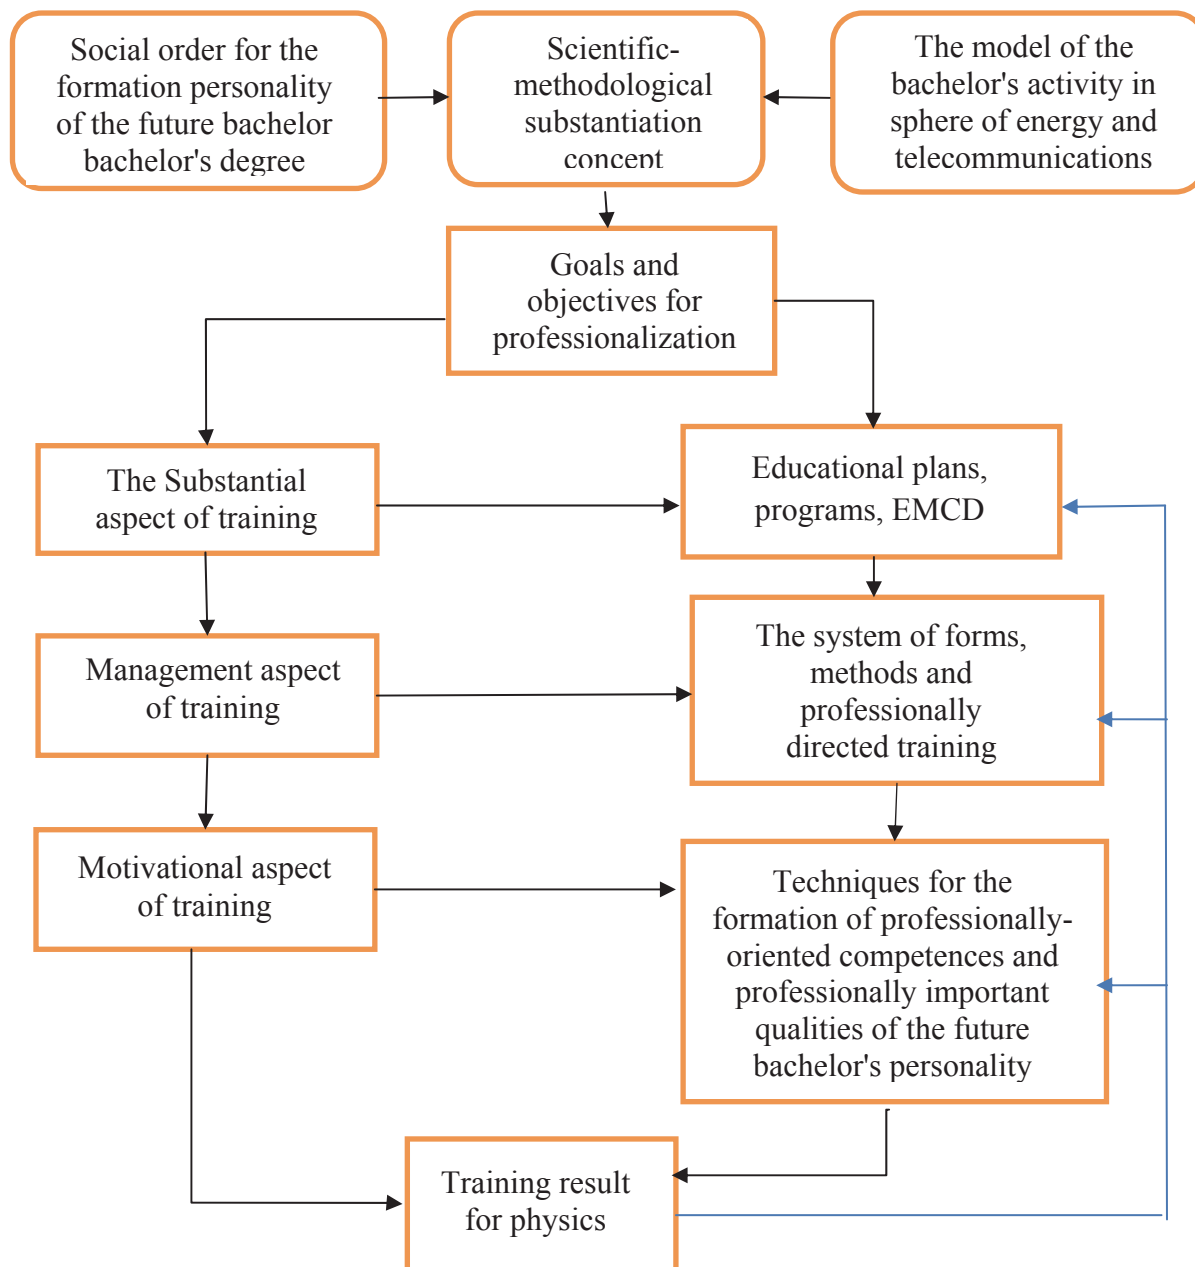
Social order for the formation personality of the future bachelor bachelor's degree

Scientific-methodological substantiation concept

The model of the bachelor's activity in sphere of energy and telecommunications

Goals and objectives for professionalization

The Substantial aspect of training

Educational plans, programs, EMCD

Management aspect of training

The system of forms, methods and professionally directed training

Motivational aspect of training

Techniques for the formation of professionally-oriented competences and professionally important qualities of the future bachelor's personality

Training result for physics